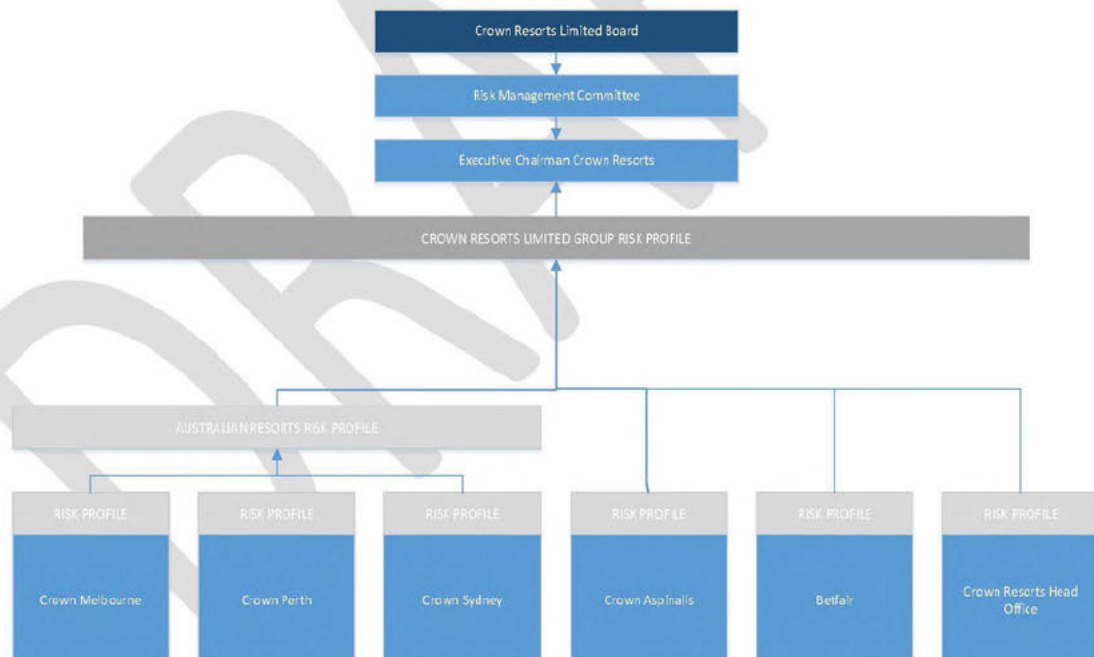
Crown Resorts Limited Board

Risk Management Committee

Executive Chairman Crown Resorts

CROWN RESORTS LIMITED GROUP RISK PROFILE

AUSTRALIAN RESORTS RISK PROFILE

RISK PROFILE

Crown Melbourne

RISK PROFILE

Crown Perth

RISK PROFILE

Crown Sydney

RISK PROFILE

Crown Aspinalls

RISK PROFILE

Betfair

RISK PROFILE

Crown Resorts Head Office